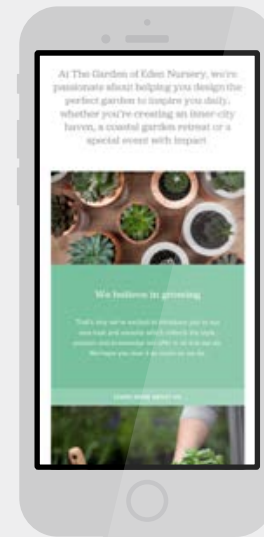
At The Garden of Eden Nursery, we're passionate about helping you design the perfect garden to inspire you daily, whether you're creating an inner-city haven, a coastal garden retreat or a special event with impact

We believe in growing

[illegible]

LEARN MORE ABOUT US